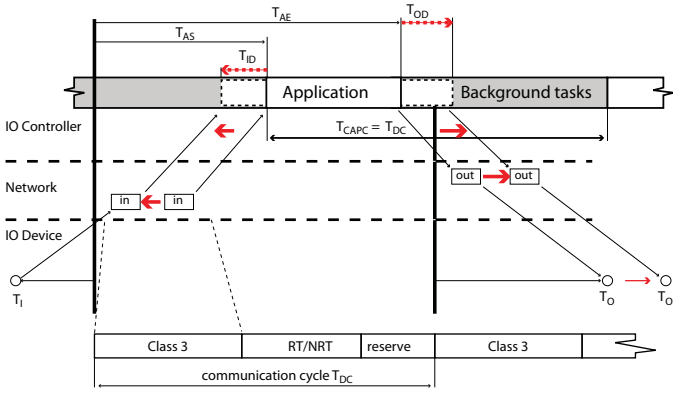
$T_{AE}$

$T_{OD}$

$T_{AS}$

$T_{ID}$

Application

Background tasks

IO Controller

$T_{CAPC} = T_{DC}$

Network

out

out

in

in

IO Device

$T_I$

$T_O$

$T_O$

Class 3

RT/NRT

reserve

Class 3

communication cycle $T_{DC}$